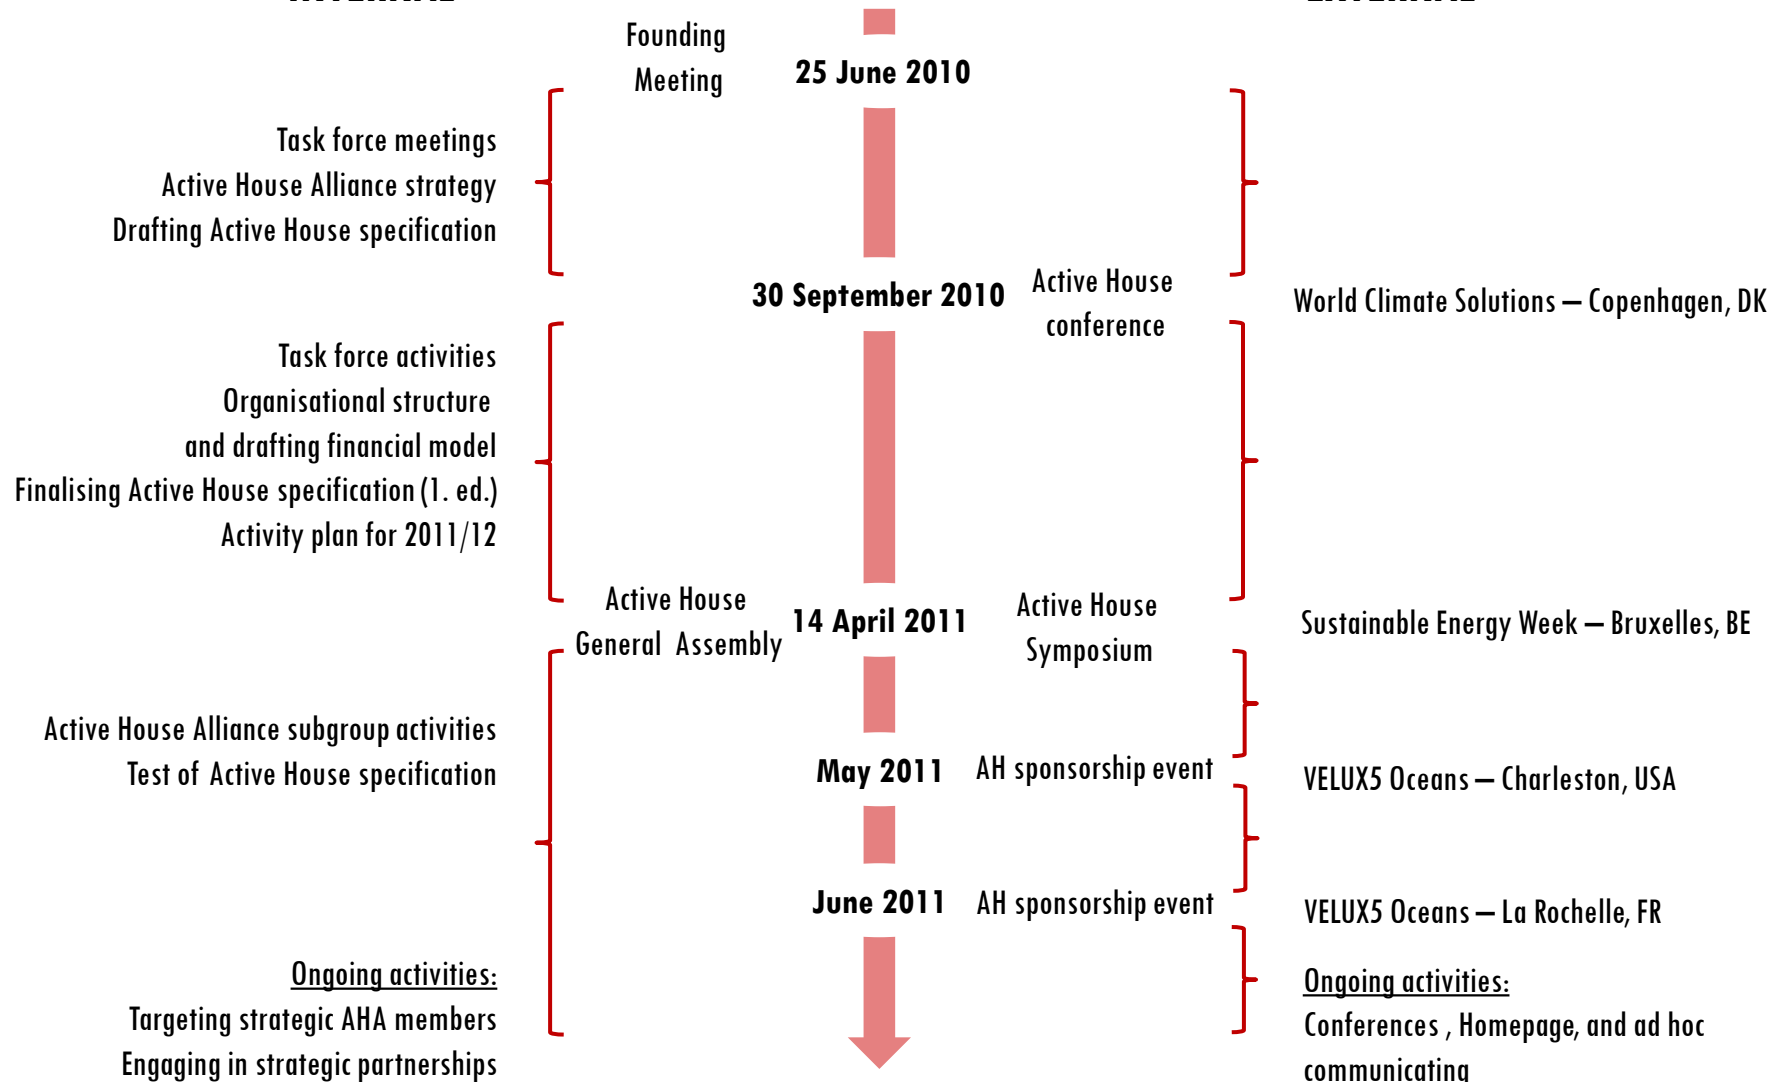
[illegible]

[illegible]

Founding Meeting

25 June 2010

Task force meetings
Active House Alliance strategy
Drafting Active House specification

30 September 2010

Active House conference

World Climate Solutions – Copenhagen, DK

Task force activities
Organisational structure and drafting financial model
Finalising Active House specification (1. ed.)
Activity plan for 2011/12

Active House General Assembly

14 April 2011

Active House Symposium

Sustainable Energy Week – Bruxelles, BE

Active House Alliance subgroup activities
Test of Active House specification

May 2011

AH sponsorship event

VELUX5 Oceans – Charleston, USA

June 2011

AH sponsorship event

VELUX5 Oceans – La Rochelle, FR

Ongoing activities:
Targeting strategic AHA members
Engaging in strategic partnerships

Ongoing activities:
Conferences , Homepage, and ad hoc communicating